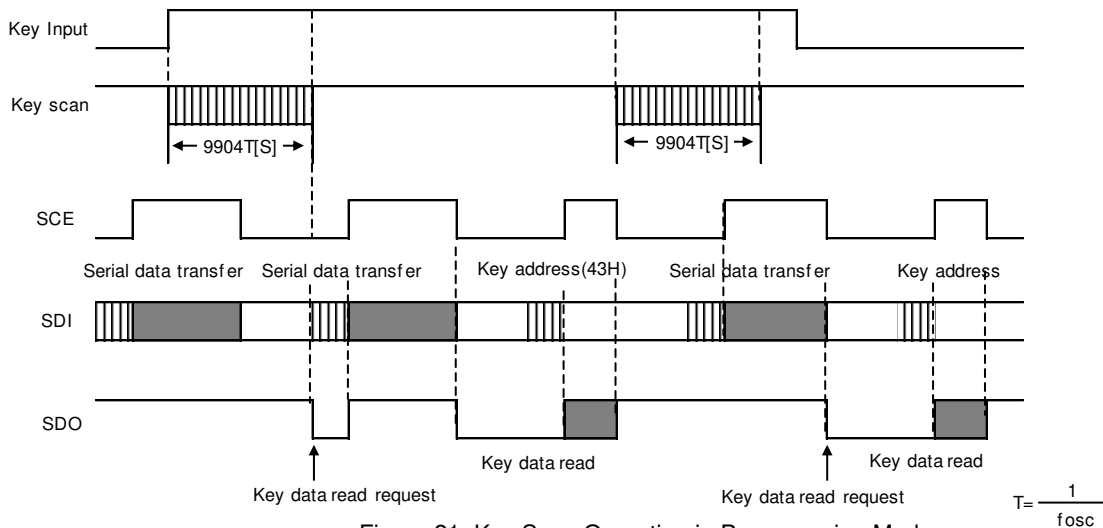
Key Input

Key scan

9904T[S]

9904T[S]

SCE

Serial data transfer

Serial data transfer

Key address(43H)

Serial data transfer

Key address

SDI

SDO

Key data read

Key data read

Key data read request

Key data read request

$T=\frac{1}{fosc}$

Figure 21 Key Scan Operation in Power-saving Mode